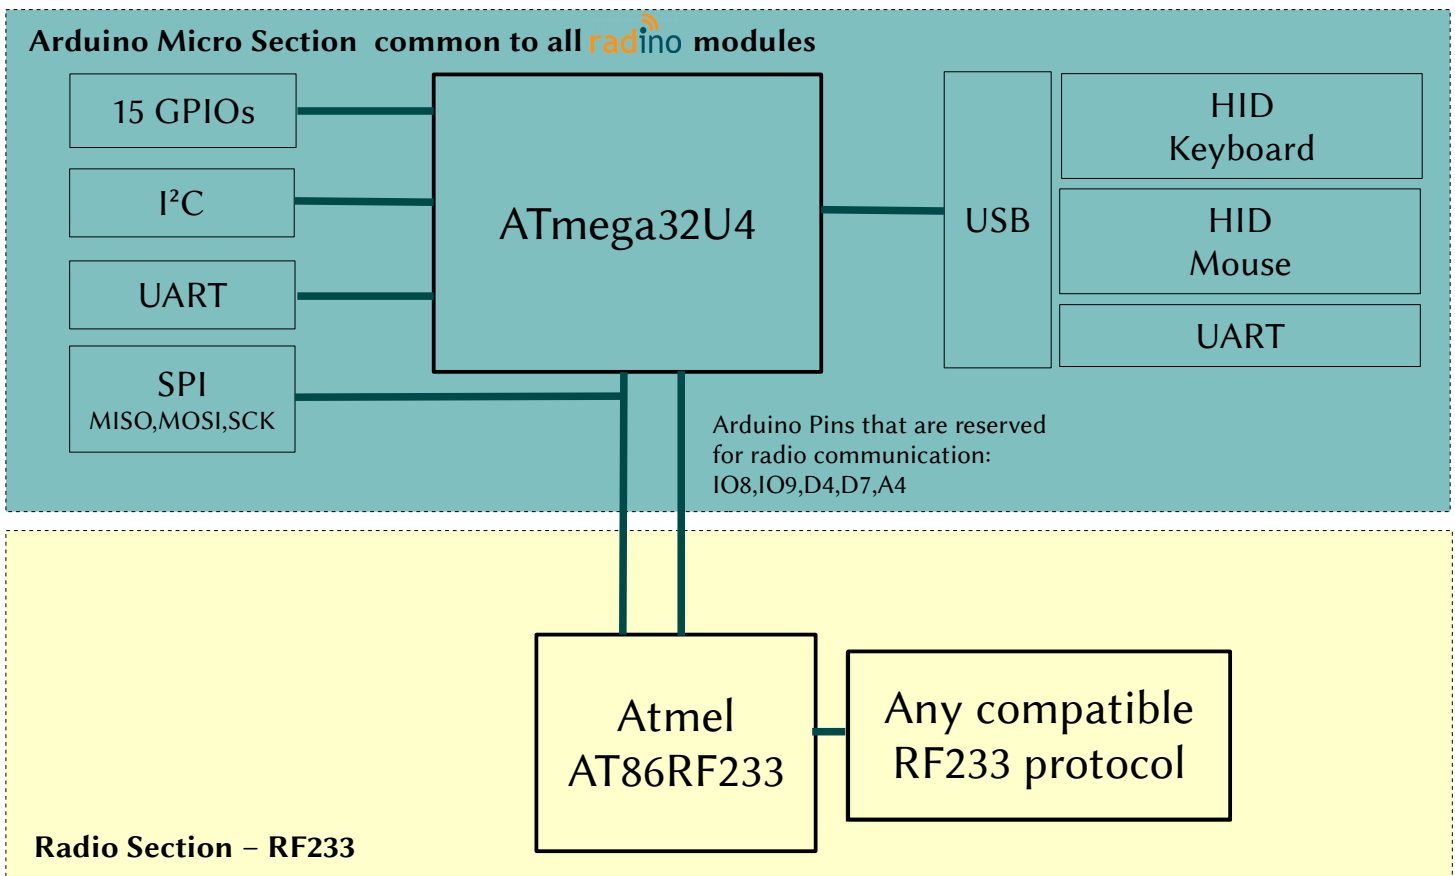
Arduino Micro Section common to all radino modules

15 GPIOs

I²C

UART

SPI
MISO,MOSI,SCK

ATmega32U4

USB

HID
Keyboard

HID
Mouse

UART

Arduino Pins that are reserved for radio communication: IO8,IO9,D4,D7,A4

Atmel
AT86RF233

Any compatible
RF233 protocol

Radio Section – RF233